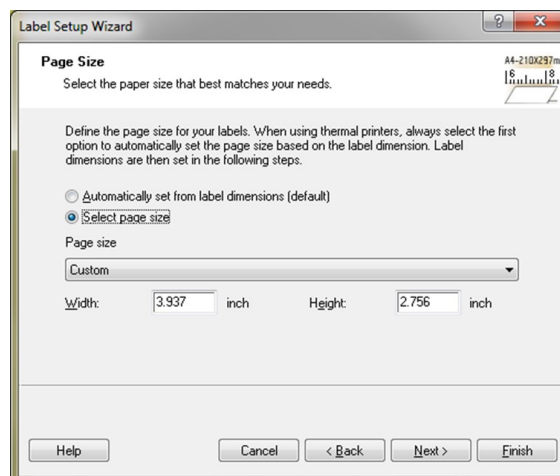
Label Setup Wizard

?

x

Page Size

Select the paper size that best matches your needs.

A4-210X297m

6 8

Define the page size for your labels. When using thermal printers, always select the first option to automatically set the page size based on the label dimension. Label dimensions are then set in the following steps.

Automatically set from label dimensions (default)

Select page size

Page size

Custom

Width: 3.937 inch

Height: 2.756 inch

Help

Cancel

< Back

Next >

Finish